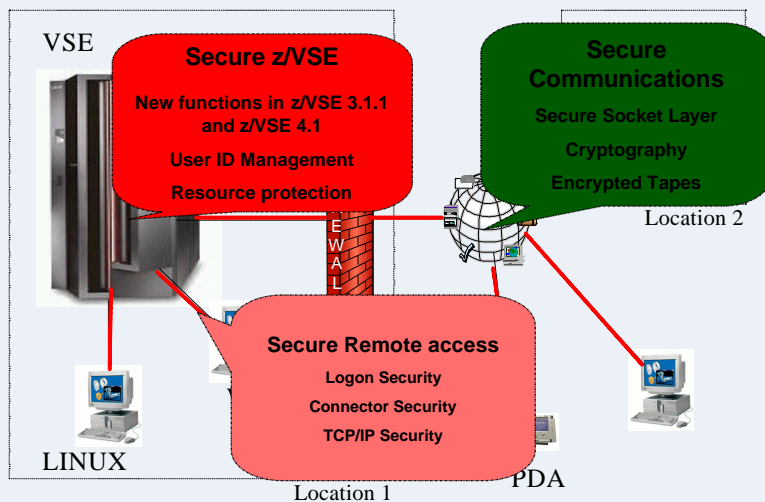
VSE

Secure z/VSE

New functions in z/VSE 3.1.1 and z/VSE 4.1

User ID Management

Resource protection

Secure Communications

Secure Socket Layer

Cryptography

Encrypted Tapes

Location 2

EWAL

Secure Remote access

Logon Security

Connector Security

TCP/IP Security

LINUX

PDA

Location 1